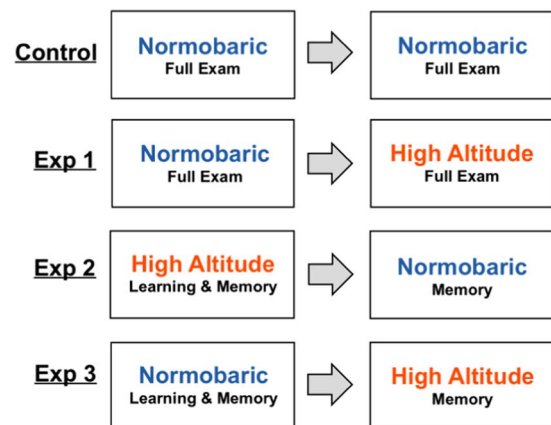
Control

Normobaric
Full Exam

Normobaric
Full Exam

Exp 1

Normobaric
Full Exam

High Altitude
Full Exam

Exp 2

High Altitude
Learning & Memory

Normobaric
Memory

Exp 3

Normobaric
Learning & Memory

High Altitude
Memory